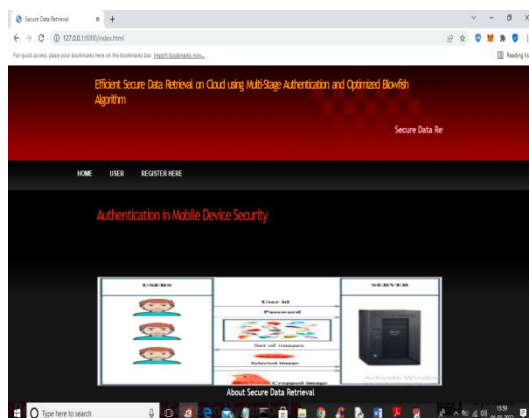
Secure Data Retrieval × +

127.0.0.1:8000/index.html

For quick access, place your bookmarks here on the bookmarks bar. Import bookmarks now...

Reading list

Efficient Secure Data Retrieval on Cloud using Multi-Stage Authentication and Optimized Blowfish Algorithm

Secure Data Re

HOME USER REGISTER HERE

Authentication in Mobile Device Security

USERS

SERVER

User Id

Password

Set of images

Selected image

Cropped image

Activate Windo

About Secure Data Retrieval

Type here to search

15:59
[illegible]